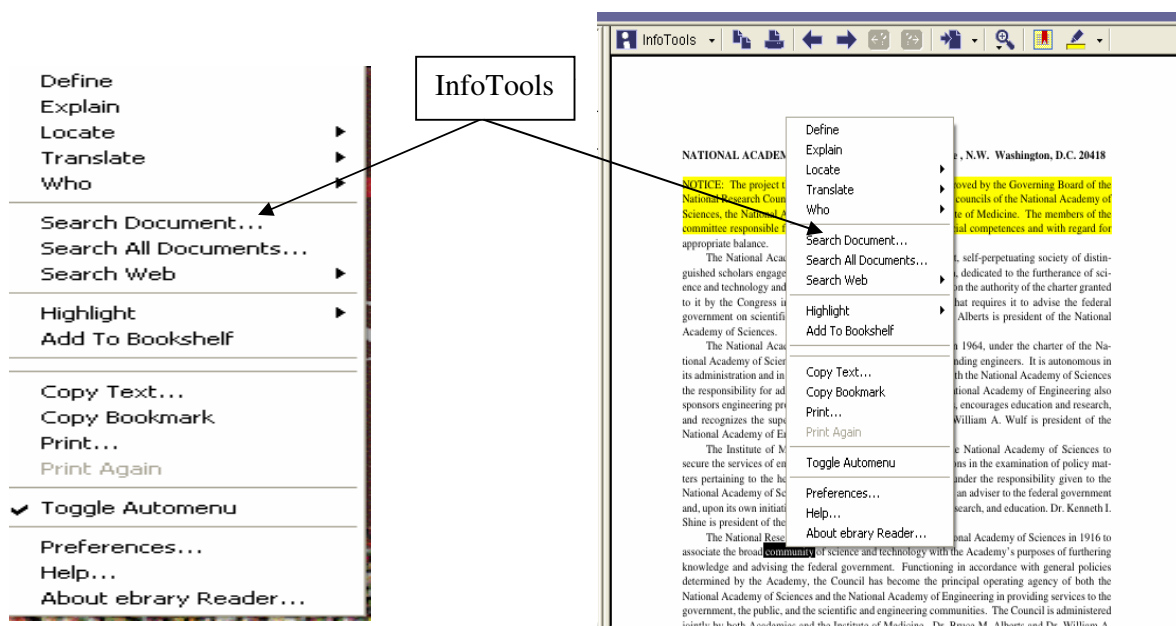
Define
Explain
Locate
Translate
Who

Search Document...
Search All Documents...
Search Web

Highlight
Add To Bookshelf

Copy Text...
Copy Bookmark
Print...
Print Again

Toggle Automenu

Preferences...
Help...
About ebrary Reader...

InfoTools

InfoTools

NATIONAL ACADEM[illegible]e , N.W. Washington, D.C. 20418

NOTICE: The project t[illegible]roved by the Governing Board of the National Research Coun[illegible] councils of the National Academy of Sciences, the National A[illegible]te of Medicine. The members of the committee responsible f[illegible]ial competences and with regard for appropriate balance.

The National Aca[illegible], self-perpetuating society of distinguished scholars engage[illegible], dedicated to the furtherance of science and technology and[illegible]n the authority of the charter granted to it by the Congress i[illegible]hat requires it to advise the federal government on scientifi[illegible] Alberts is president of the National Academy of Sciences.

The National Aca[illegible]n 1964, under the charter of the National Academy of Scie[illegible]nding engineers. It is autonomous in its administration and in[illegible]th the National Academy of Sciences the responsibility for ad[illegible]tional Academy of Engineering also sponsors engineering pr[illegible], encourages education and research, and recognizes the supe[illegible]William A. Wulf is president of the National Academy of E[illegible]

The Institute of M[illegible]e National Academy of Sciences to secure the services of em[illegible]ns in the examination of policy matters pertaining to the he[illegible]under the responsibility given to the National Academy of Sc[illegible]an adviser to the federal government and, upon its own initiati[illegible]search, and education. Dr. Kenneth I. Shine is president of the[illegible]

The National Rese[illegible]onal Academy of Sciences in 1916 to associate the broad community of science and technology with the Academy's purposes of furthering knowledge and advising the federal government. Functioning in accordance with general policies determined by the Academy, the Council has become the principal operating agency of both the National Academy of Sciences and the National Academy of Engineering in providing services to the government, the public, and the scientific and engineering communities. The Council is administered jointly by both Academies and the Institute of Medicine. Dr. Bruce M. Alberts and Dr. William A. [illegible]

Define
Explain
Locate
Translate
Who
Search Document...
Search All Documents...
Search Web
Highlight
Add To Bookshelf
Copy Text...
Copy Bookmark
Print...
Print Again
Toggle Automenu
Preferences...
Help...
About ebrary Reader...